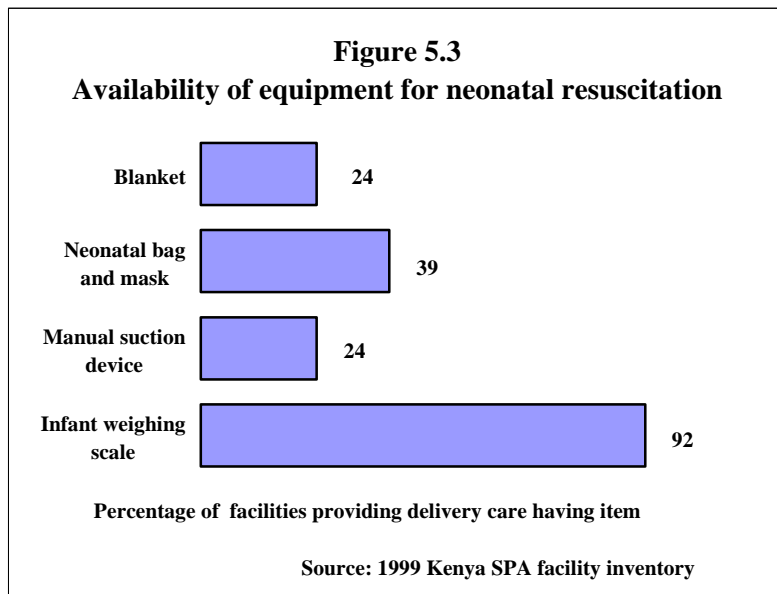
Figure 5.3
Availability of equipment for neonatal resuscitation

Blanket 24

Neonatal bag and mask 39

Manual suction device 24

Infant weighing scale 92

Percentage of facilities providing delivery care having item

Source: 1999 Kenya SPA facility inventory